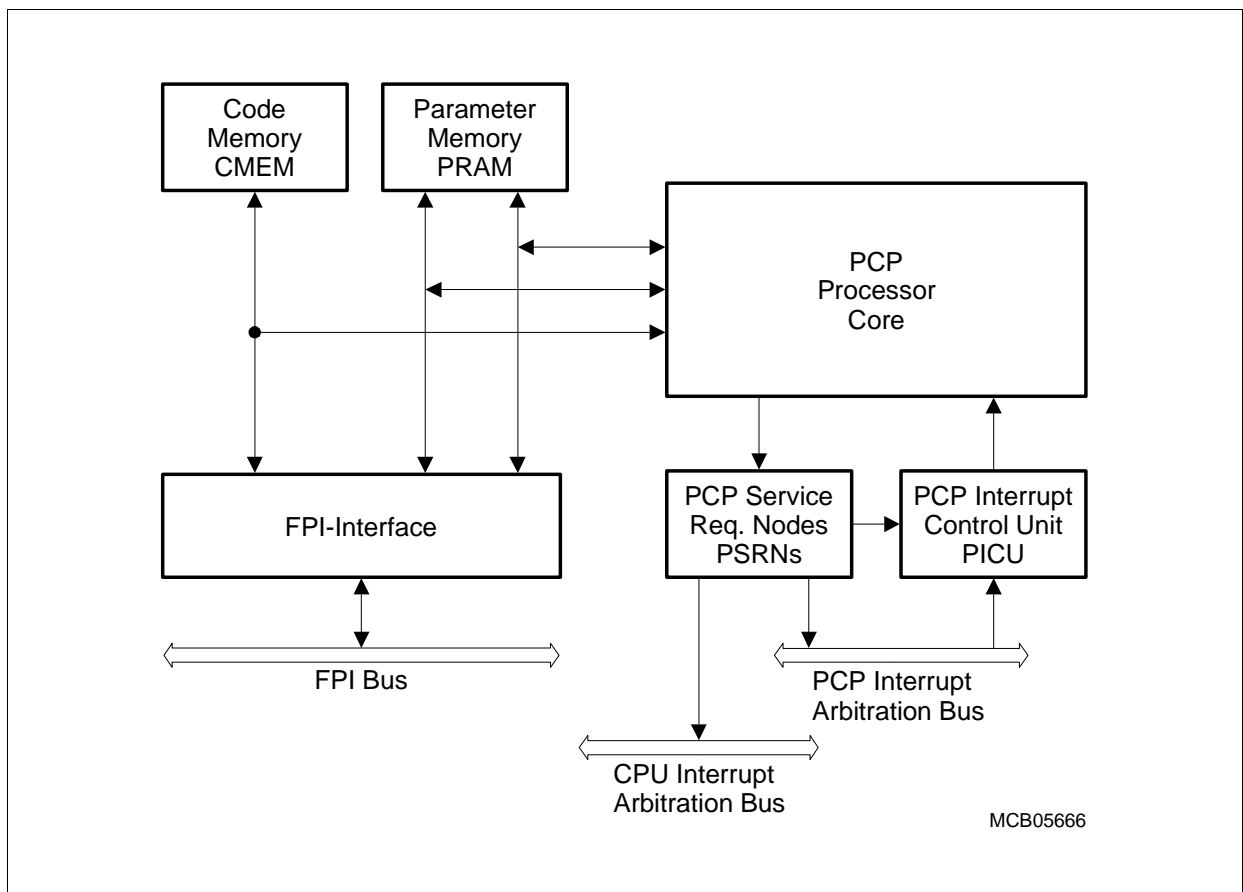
Code Memory CMEM

Parameter Memory PRAM

PCP Processor Core

FPI-Interface

PCP Service Req. Nodes PSRNs

PCP Interrupt Control Unit PICU

FPI Bus

PCP Interrupt Arbitration Bus

CPU Interrupt Arbitration Bus

MCB05666